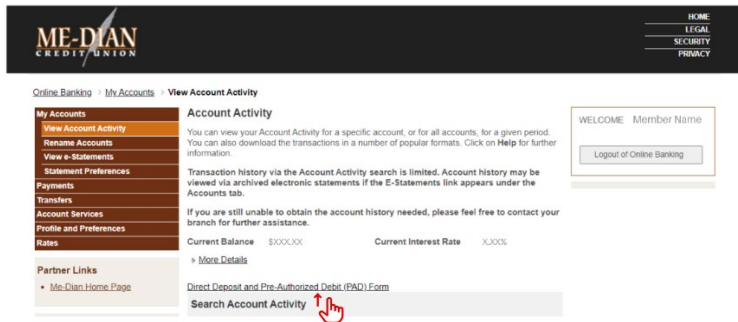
ME-DIAN CREDIT UNION

HOME
LEGAL
SECURITY
PRIVACY

Online Banking > My Accounts > View Account Activity

My Accounts
View Account Activity
Rename Accounts
View e-Statements
Statement Preferences
Payments
Transfers
Account Services
Profile and Preferences
Rates

Partner Links
• Me-Dian Home Page

Account Activity

You can view your Account Activity for a specific account, or for all accounts, for a given period. You can also download the transactions in a number of popular formats. Click on Help for further information.

Transaction history via the Account Activity search is limited. Account history may be viewed via archived electronic statements if the E-Statements link appears under the Accounts tab.

If you are still unable to obtain the account history needed, please feel free to contact your branch for further assistance.

Current Balance $XXX.XX Current Interest Rate X.XX%

More Details

Direct Deposit and Pre-Authorized Debit (PAD) Form

Search Account Activity

WELCOME Member Name

Logout of Online Banking